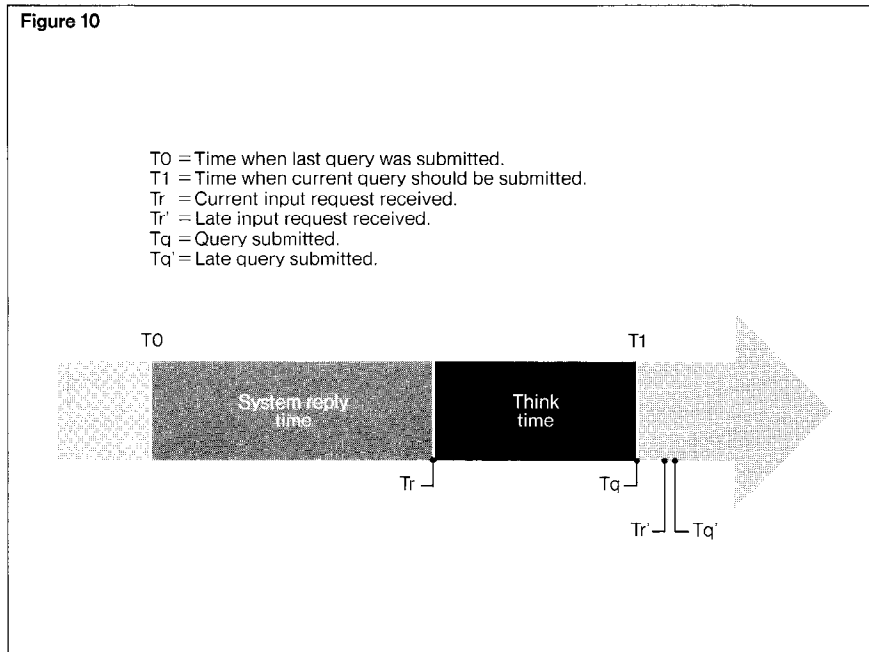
Figure 10

T0 = Time when last query was submitted.
T1 = Time when current query should be submitted.
Tr = Current input request received.
Tr' = Late input request received.
Tq = Query submitted.
Tq' = Late query submitted.

T0

T1

System reply time

Think time

Tr

Tq

Tr'

Tq'